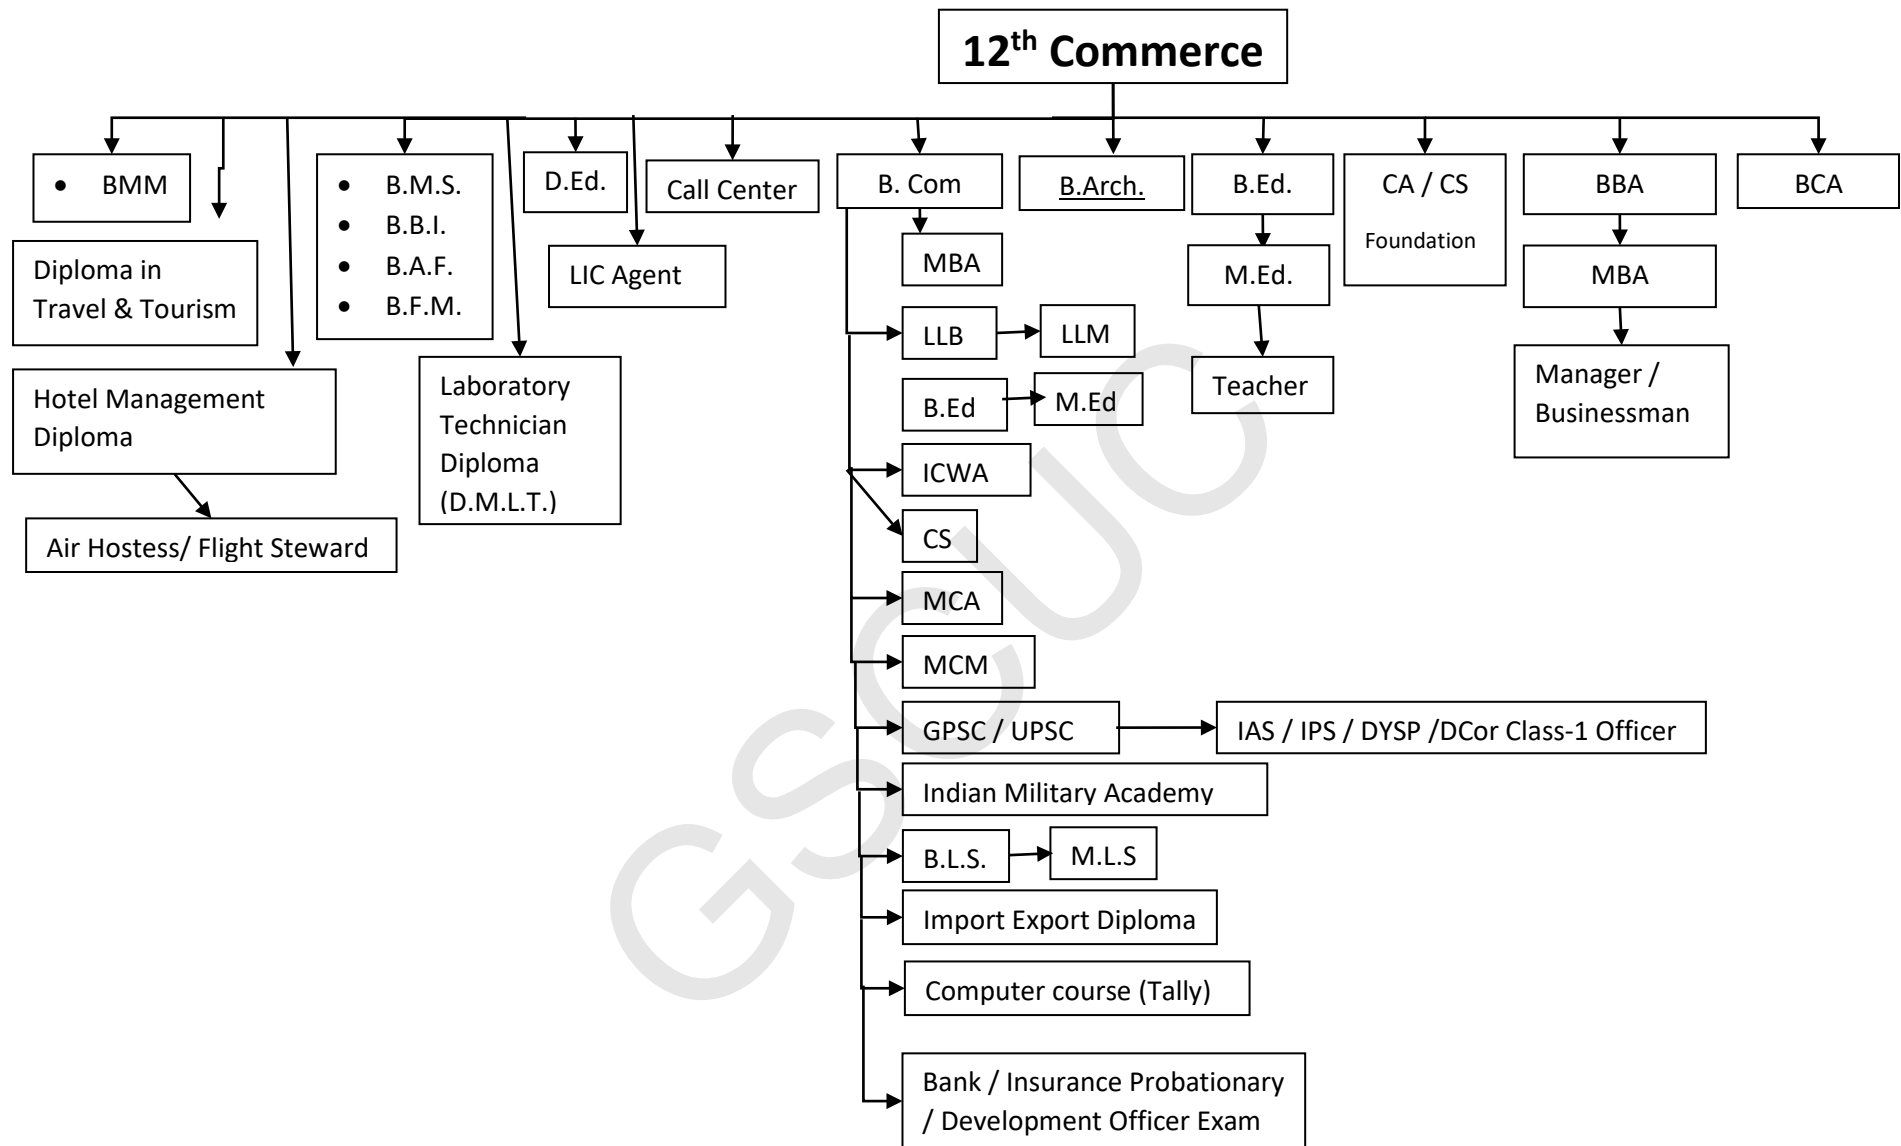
12$^{th}$ Commerce

• BMM

Diploma in Travel & Tourism

Hotel Management Diploma

Air Hostess/ Flight Steward

• B.M.S.
• B.B.I.
• B.A.F.
• B.F.M.

Laboratory Technician Diploma (D.M.L.T.)

D.Ed.

LIC Agent

Call Center

B. Com

MBA

LLB

LLM

B.Ed

M.Ed

ICWA

CS

MCA

MCM

GPSC / UPSC

IAS / IPS / DYSP /DCor Class-1 Officer

Indian Military Academy

B.L.S.

M.L.S

Import Export Diploma

Computer course (Tally)

Bank / Insurance Probationary / Development Officer Exam

B.Arch.

B.Ed.

M.Ed.

Teacher

CA / CS Foundation

BBA

MBA

Manager / Businessman

BCA

GSUC